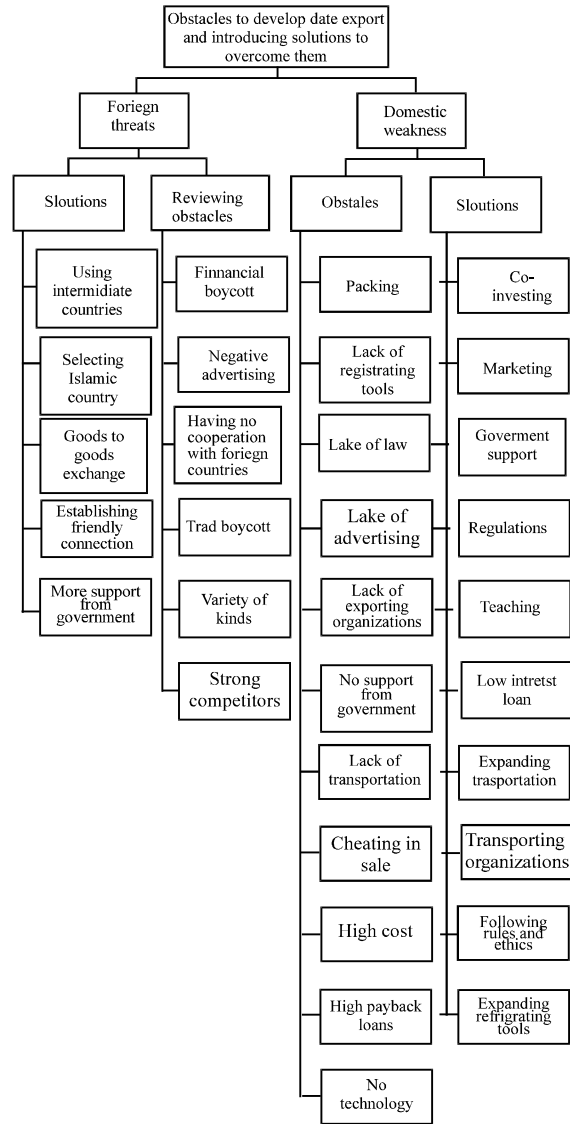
Obstacles to develop date export and introducing solutions to overcome them

Foriegn threats

Sloutions

Using intermidiate countries

Selecting Islamic country

Goods to goods exchange

Establishing friendly connection

More support from government

Reviewing obstacles

Finnancial boycott

Negative advertising

Having no cooperation with foriegn countries

Trad boycott

Variety of kinds

Strong competitors

Domestic weakness

Obstales

Packing

Lack of registrating tools

Lake of law

Lake of advertising

Lack of exporting organizations

No support from government

Lack of transportation

Cheating in sale

High cost

High payback loans

No technology

Sloutions

Co-investing

Marketing

Goverment support

Regulations

Teaching

Low intretst loan

Expanding trasportation

Transporting organizations

Following rules and ethics

Expanding refrigrating tools